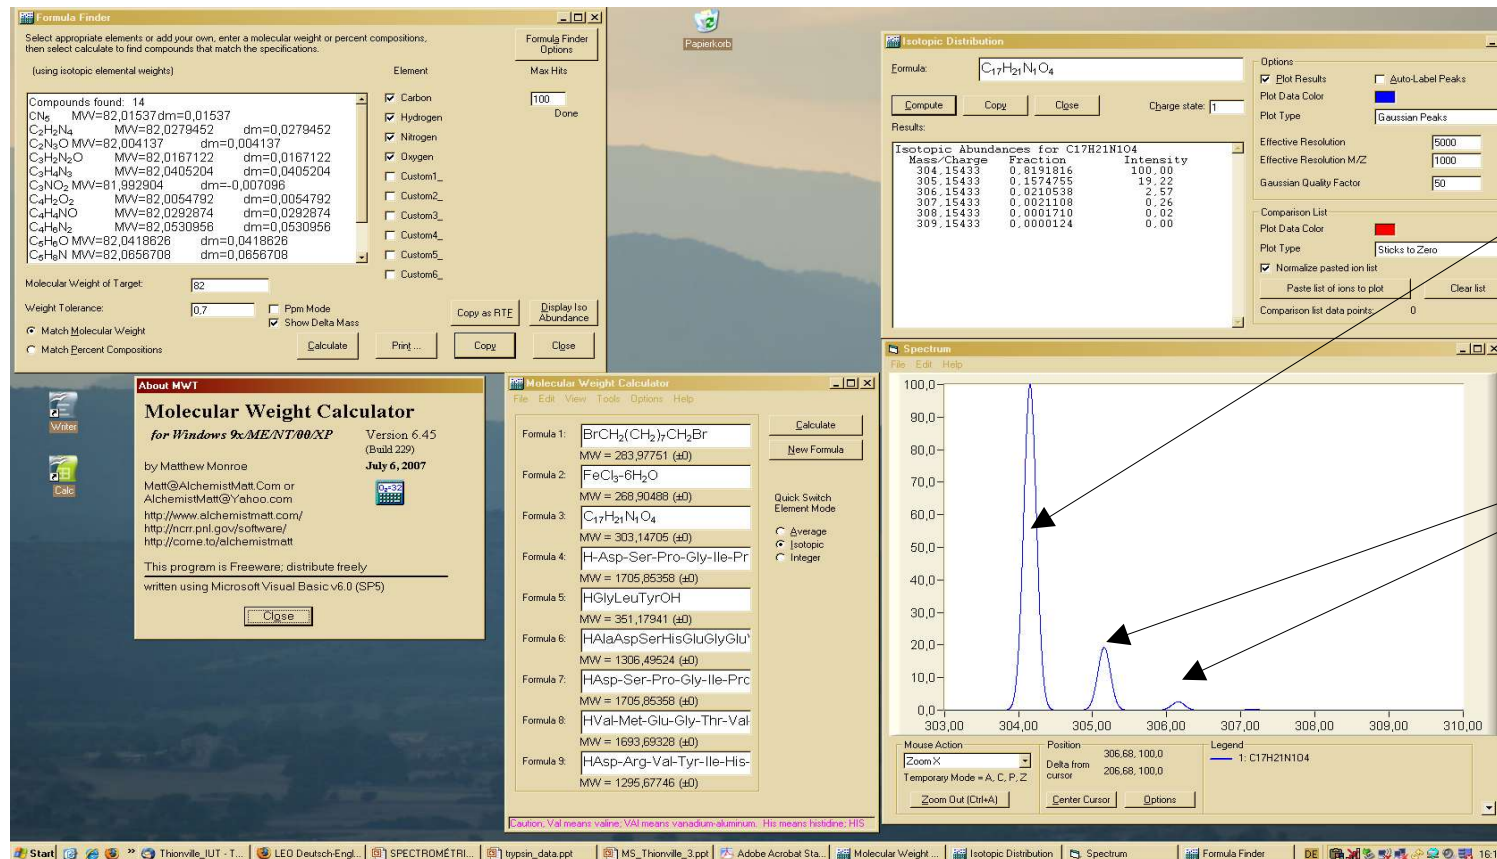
Formula Finder

Select appropriate elements or add your own, enter a molecular weight or percent compositions, then select calculate to find compounds that match the specifications.

Formula Finder Options

(using isotopic elemental weights)

Element

Max Hits

Compounds found: 14
$CN_5$ MW=82,01537 dm=0,01537
$C_2H_2N_4$ MW=82,0279452 dm=0,0279452
$C_2N_3O$ MW=82,004137 dm=0,004137
$C_3H_2N_2O$ MW=82,0167122 dm=0,0167122
$C_3H_4N_3$ MW=82,0405204 dm=0,0405204
$C_3NO_2$ MW=81,992904 dm=-0,007096
$C_4H_2O_2$ MW=82,0054792 dm=0,0054792
$C_4H_4NO$ MW=82,0292874 dm=0,0292874
$C_4H_6N_2$ MW=82,0530956 dm=0,0530956
$C_5H_6O$ MW=82,0418626 dm=0,0418626
$C_5H_8N$ MW=82,0656708 dm=0,0656708

Carbon
Hydrogen
Nitrogen
Oxygen
Custom1_
Custom2_
Custom3_
Custom4_
Custom5_
Custom6_

100
Done

Molecular Weight of Target: 82
Weight Tolerance: 0.7
Ppm Mode
Show Delta Mass
Match Molecular Weight
Match Percent Compositions

Copy as RTF
Display Iso Abundance
Calculate
Print ...
Copy
Close

Papierkorb

Isotopic Distribution

Formula: $C_{17}H_{21}N_1O_4$

Compute
Copy
Close
Charge state: 1

Results:

Isotopic Abundances for C17H21N1O4
Mass/Charge Fraction Intensity
304,15433 0,8191816 100,00
305,15433 0,1574755 19,22
306,15433 0,0210538 2,57
307,15433 0,0021108 0,26
308,15433 0,0001710 0,02
309,15433 0,0000124 0,00

Options
Plot Results
Auto-Label Peaks
Plot Data Color
Plot Type Gaussian Peaks
Effective Resolution 5000
Effective Resolution M/Z 1000
Gaussian Quality Factor 50

Comparison List
Plot Data Color
Plot Type Sticks to Zero
Normalize pasted ion list
Paste list of ions to plot
Clear list
Comparison list data points: 0

Spectrum
File Edit Help

100,0
90,0
80,0
70,0
60,0
50,0
40,0
30,0
20,0
10,0
0,0
303,00 304,00 305,00 306,00 307,00 308,00 309,00 310,00

Mouse Action
Zoom X
Temporary Mode = A, C, P, Z
Zoom Out (Ctrl+A)
Position
Delta from cursor
306,68, 100,0
206,68, 100,0
Center Cursor
Options
Legend
1: C17H21N1O4

Writer

Calc

About MWT

Molecular Weight Calculator
for Windows 9x/ME/NT/00/XP
Version 6.45
(Build 229)
by Matthew Monroe
July 6, 2007
Matt@AlchemistMatt.Com or AlchemistMatt@Yahoo.com
http://www.alchemistmatt.com/
http://ncrr.pnl.gov/software/
http://come.to/alchemistmatt
This program is Freeware; distribute freely
written using Microsoft Visual Basic v6.0 (SP5)
Close

Molecular Weight Calculator
File Edit View Tools Options Help

Formula 1: $BrCH_2(CH_2)_7CH_2Br$
MW = 283,97751 (±0)
Formula 2: $FeCl_3$-$6H_2O$
MW = 268,90488 (±0)
Formula 3: $C_{17}H_{21}N_1O_4$
MW = 303,14705 (±0)
Formula 4: H-Asp-Ser-Pro-Gly-Ile-Pr
MW = 1705,85358 (±0)
Formula 5: HGlyLeuTyrOH
MW = 351,17941 (±0)
Formula 6: HAlaAspSerHisGluGlyGlu
MW = 1306,49524 (±0)
Formula 7: HAsp-Ser-Pro-Gly-Ile-Prc
MW = 1705,85358 (±0)
Formula 8: HVal-Met-Glu-Gly-Thr-Val
MW = 1693,69328 (±0)
Formula 9: HAsp-Arg-Val-Tyr-Ile-His-
MW = 1295,67746 (±0)

Calculate
New Formula
Quick Switch Element Mode
Average
Isotopic
Integer

Caution: Val means valine; VAl means vanadium-aluminum. His means histidine; HIS

Start | Thionville_IUT - T... | LEO Deutsch-Engl... | SPECTROMÉTRI... | trypsin_data.ppt | MS_Thionville_3.ppt | Adobe Acrobat Sta... | Molecular Weight ... | Isotopic Distribution | Spectrum | Formula Finder | DE | 16:1